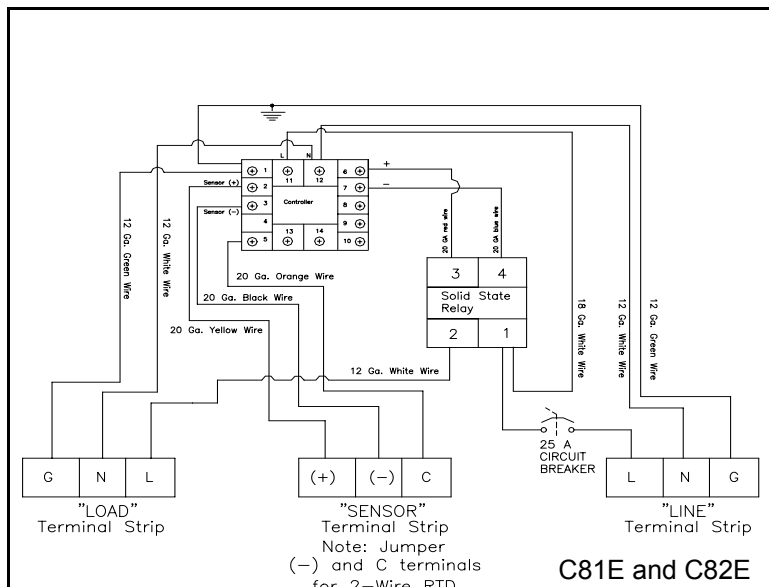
L N

1 11 12 6

Sensor (+) 2 7 +

Sensor (−) 3 Controller 8 −

4 9

5 13 14 10

12 Ga. Green Wire

12 Ga. White Wire

20 Ga. Orange Wire

20 Ga. Black Wire

20 Ga. Yellow Wire

20 GA red wire

20 GA blue wire

| 3 | 4 |
|---|---|
| Solid State Relay | |
| 2 | 1 |

18 Ga. White Wire

12 Ga. White Wire

12 Ga. Green Wire

12 Ga. White Wire

25 A CIRCUIT BREAKER

| G | N | L |
|---|---|---|

"LOAD" Terminal Strip

| (+) | (−) | C |
|---|---|---|

"SENSOR" Terminal Strip Note: Jumper (−) and C terminals for 2–Wire RTD

| L | N | G |
|---|---|---|

"LINE" Terminal Strip

C81E and C82E